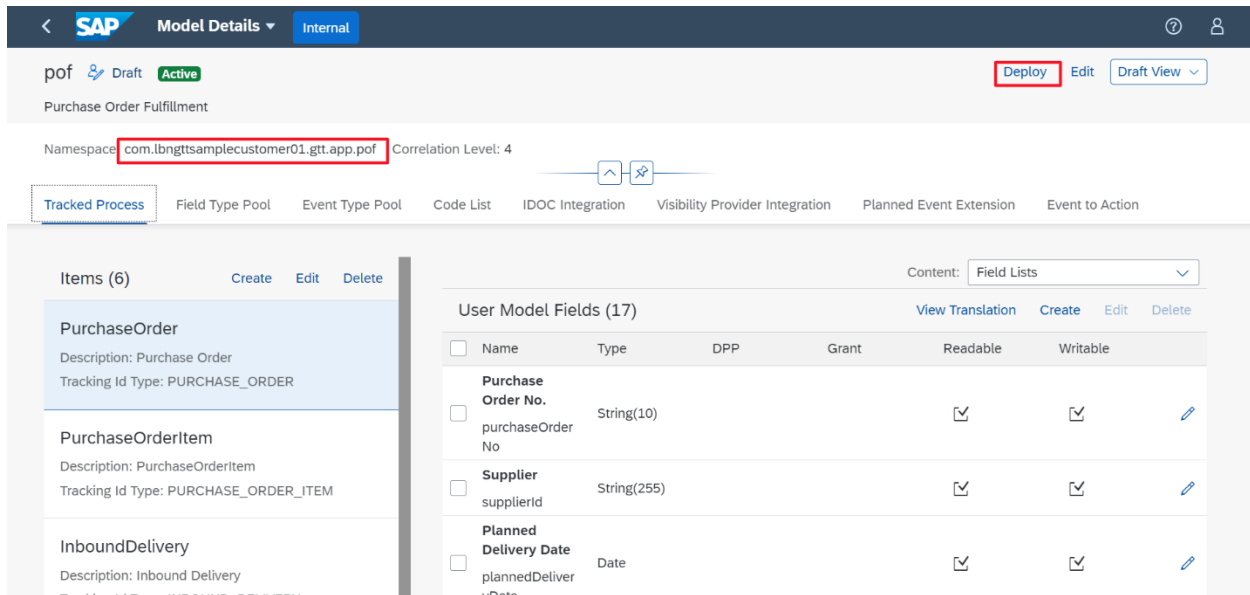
SAP Model Details Internal

pof Draft Active

Deploy Edit Draft View

Purchase Order Fulfillment

Namespace: com.lbngttsamplecustomer01.gtt.app.pof Correlation Level: 4

Tracked Process Field Type Pool Event Type Pool Code List IDOC Integration Visibility Provider Integration Planned Event Extension Event to Action

Items (6) Create Edit Delete

PurchaseOrder
Description: Purchase Order
Tracking Id Type: PURCHASE_ORDER

PurchaseOrderItem
Description: PurchaseOrderItem
Tracking Id Type: PURCHASE_ORDER_ITEM

InboundDelivery
Description: Inbound Delivery

Content: Field Lists

User Model Fields (17) View Translation Create Edit Delete

| Name | Type | DPP | Grant | Readable | Writable |
|---|---|---|---|---|---|
| Purchase Order No. purchaseOrderNo | String(10) | | | ☑ | ☑ |
| Supplier supplierId | String(255) | | | ☑ | ☑ |
| Planned Delivery Date plannedDeliver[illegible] | Date | | | ☑ | ☑ |